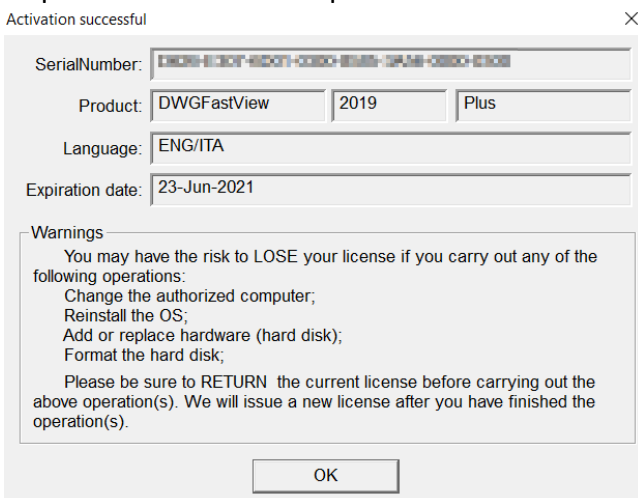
Activation successful
×

SerialNumber: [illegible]

Product: DWGFastView 2019 Plus

Language: ENG/ITA

Expiration date: 23-Jun-2021

Warnings

You may have the risk to LOSE your license if you carry out any of the following operations:
Change the authorized computer;
Reinstall the OS;
Add or replace hardware (hard disk);
Format the hard disk;

Please be sure to RETURN the current license before carrying out the above operation(s). We will issue a new license after you have finished the operation(s).

OK